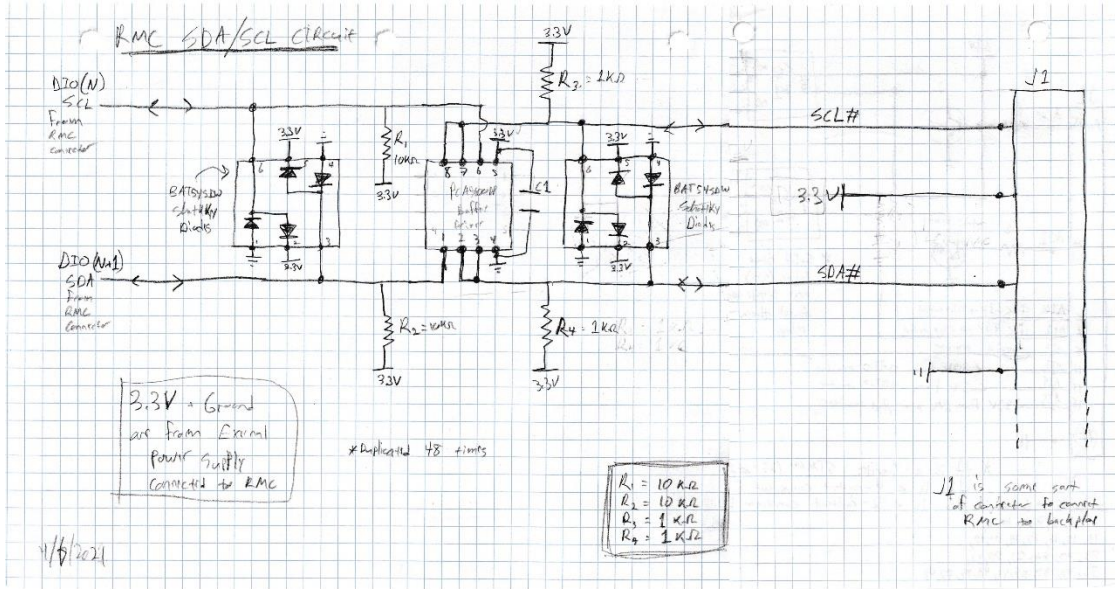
RMC SDA/SCL Circuit

3.3V

$R_3 = 1K\Omega$

DIO(N)
SCL
From RMC connector

$R_1$
$10K\Omega$

3.3V

3.3V

3.3V

3.3V

BAT54SDW Schottky Diode

6 5 4
1 2 3

3.3V

8 7 6 5
PCA9600 Buffer Driver
1 2 3 4

C1

SCL#

3.3V

BAT54SDW Schottky Diode

6 5 4
1 2 3

3.3V

J1

3.3V

DIO(N+1)
SDA
From RMC connector

SDA#

$R_2 = 10K\Omega$

$R_4 = 1K\Omega$

3.3V

3.3V

3.3V + Ground are from External Power Supply connected to RMC

*Duplicated 48 times

$R_1 = 10K\Omega$
$R_2 = 10K\Omega$
$R_3 = 1K\Omega$
$R_4 = 1K\Omega$

J1 is some sort of connector to connect RMC to backplane

11/6/2021